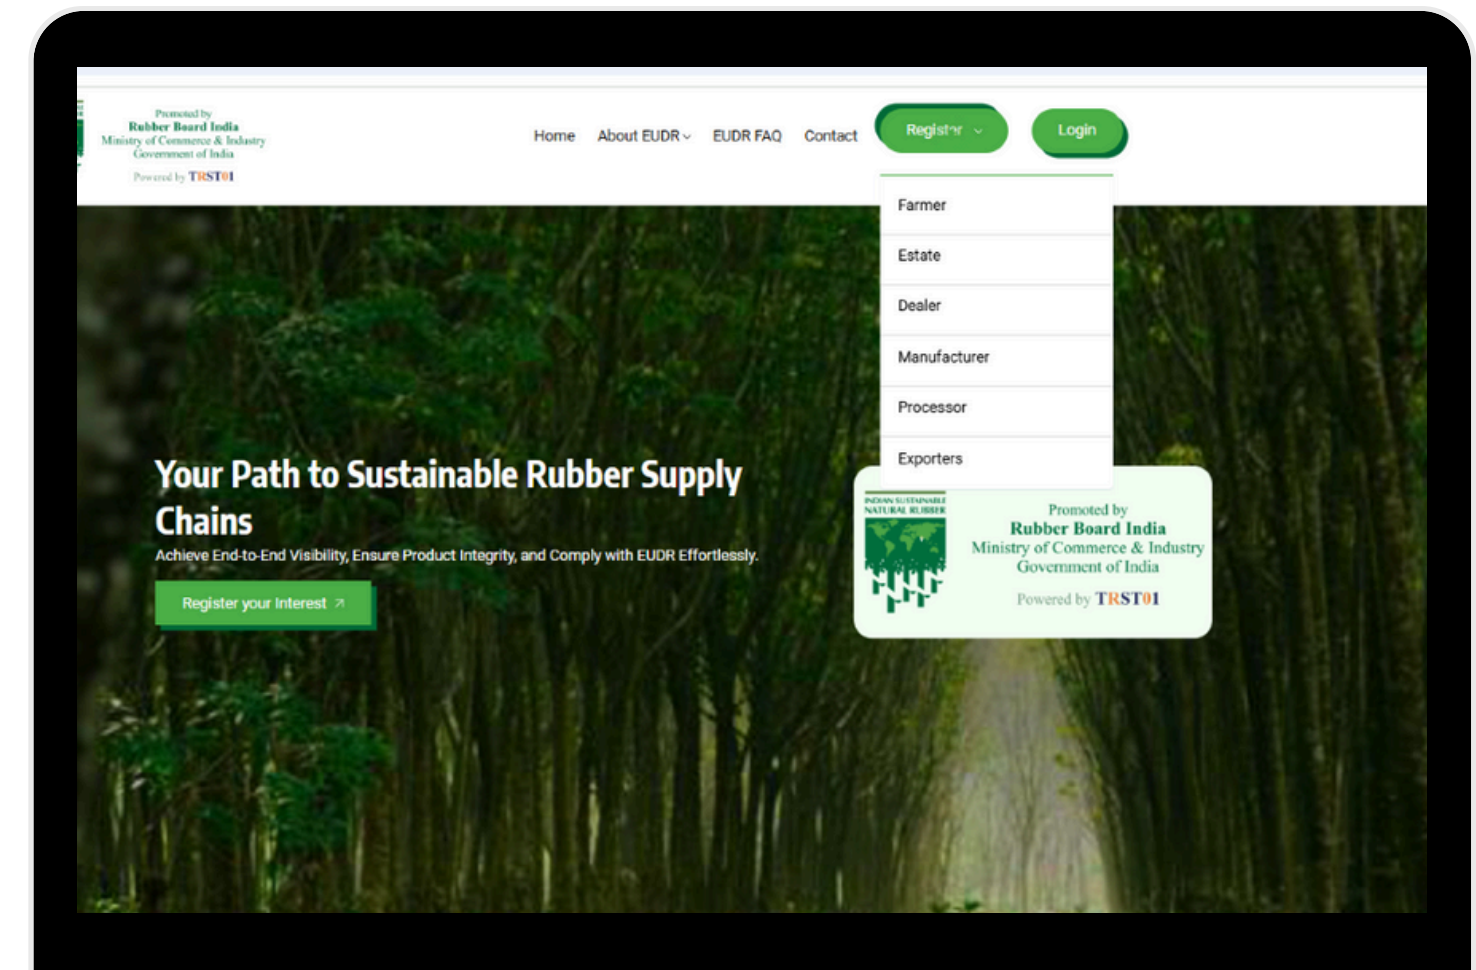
Promoted by
Rubber Board India
Ministry of Commerce & Industry
Government of India

Powered by TRST01

Home About EUDR EUDR FAQ Contact Register Login

Farmer
Estate
Dealer
Manufacturer
Processor
Exporters

Your Path to Sustainable Rubber Supply Chains

Achieve End-to-End Visibility, Ensure Product Integrity, and Comply with EUDR Effortlessly.

Register your Interest

INDIAN SUSTAINABLE NATURAL RUBBER

Promoted by
Rubber Board India
Ministry of Commerce & Industry
Government of India

Powered by TRST01